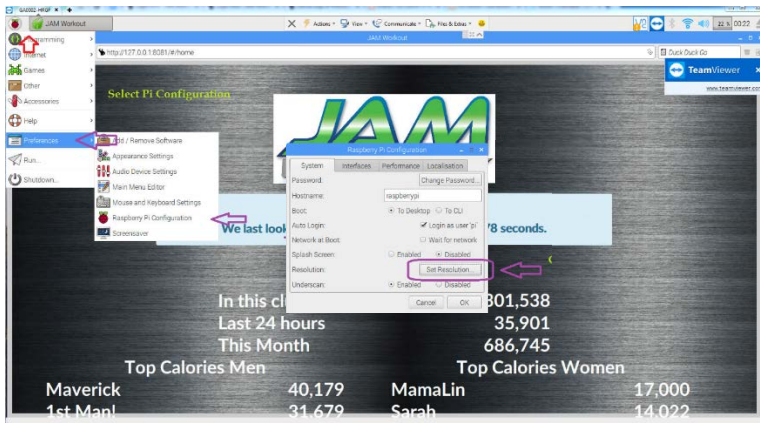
JAM Workout

Actions View Communicate Files & Extras

JAM Workout

22 % 00:22

Programming
Internet
Games
Other
Accessories
Help
Preferences
Run...
Shutdown...

http://127.0.0.1:8081/#/home

Duck Duck Go

TeamViewer
www.teamviewer.com

Select Pi Configuration

Add / Remove Software
Appearance Settings
Audio Device Settings
Main Menu Editor
Mouse and Keyboard Settings
Raspberry Pi Configuration
Screensaver

JAM

Raspberry Pi Configuration

System | Interfaces | Performance | Localisation

Password: Change Password...
Hostname: raspberrypi
Boot: To Desktop To CLI
Auto Login: Login as user 'pi'
Network at Boot: Wait for network
Splash Screen: Enabled Disabled
Resolution: Set Resolution...
Underscan: Enabled Disabled

Cancel OK

We last look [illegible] 78 seconds.

In this cl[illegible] 301,538
Last 24 hours 35,901
This Month 686,745

Top Calories Men
Maverick 40,179
1st Man! 31,679

Top Calories Women
MamaLin 17,000
Sarah 14,022